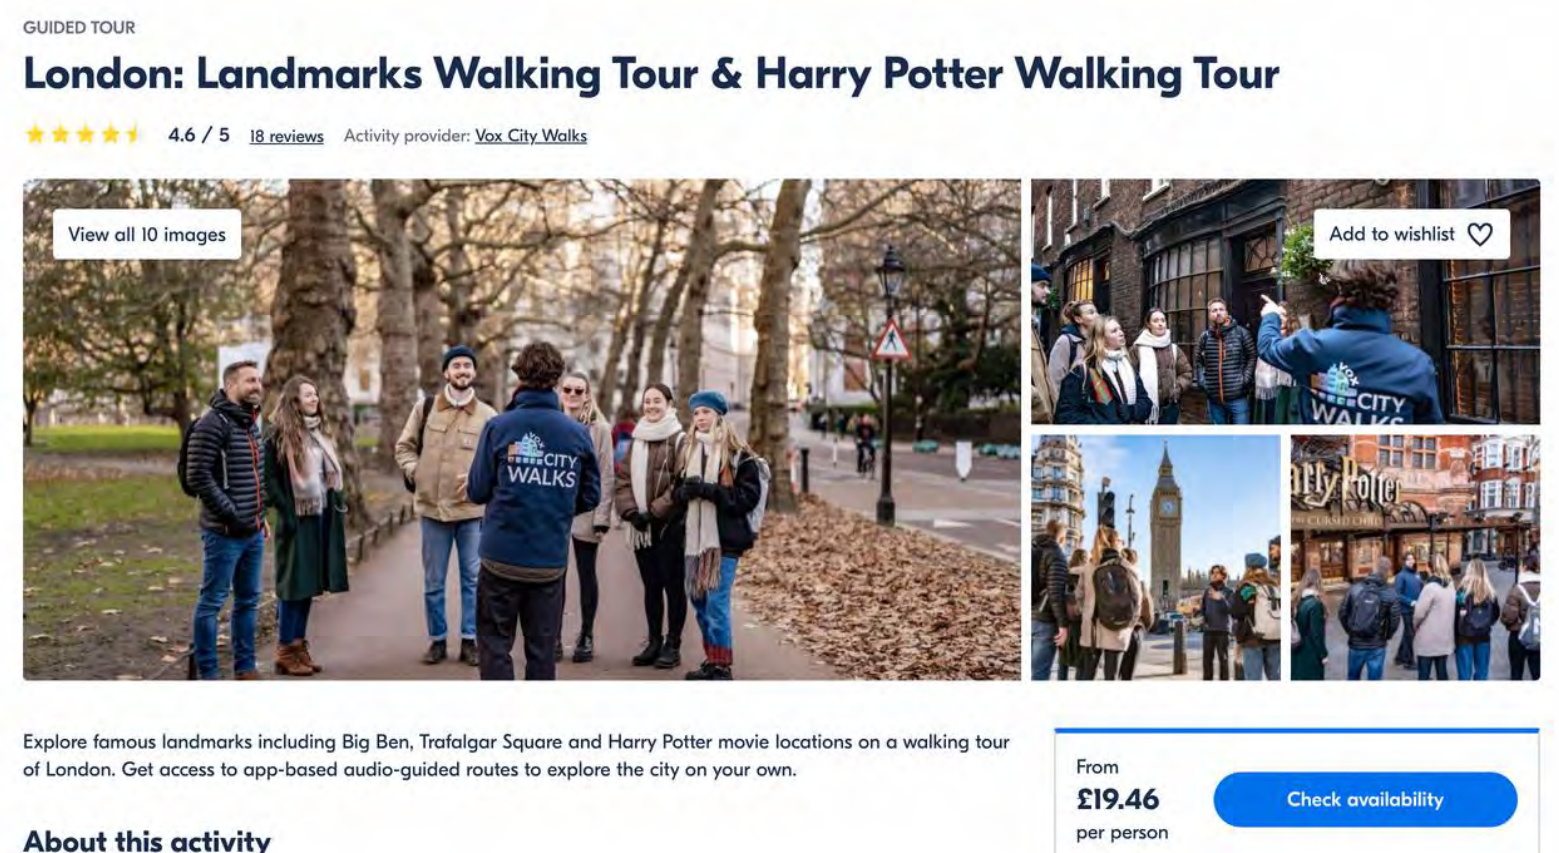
GUIDED TOUR

London: Landmarks Walking Tour & Harry Potter Walking Tour

4.6 / 5 18 reviews Activity provider: Vox City Walks

View all 10 images

VOX CITY WALKS

Add to wishlist

VOX CITY WALKS

Harry Potter

CURSED CHILD

Explore famous landmarks including Big Ben, Trafalgar Square and Harry Potter movie locations on a walking tour of London. Get access to app-based audio-guided routes to explore the city on your own.

From
£19.46
per person

Check availability

About this activity